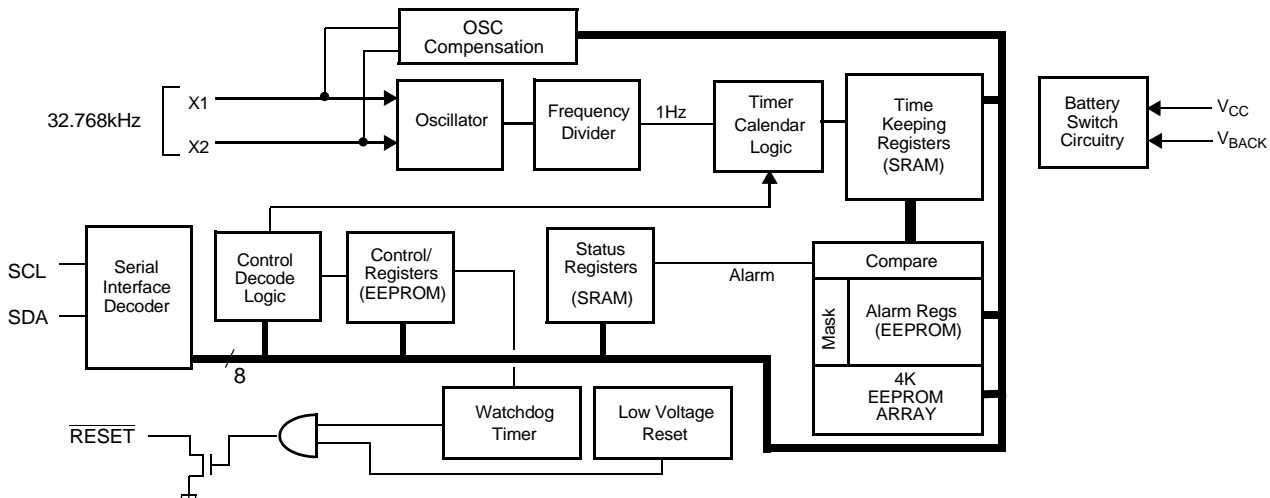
OSC Compensation

32.768kHz

X1

X2

Oscillator

Frequency Divider

1Hz

Timer Calendar Logic

Time Keeping Registers (SRAM)

Battery Switch Circuitry

$V_{CC}$

$V_{BACK}$

SCL

SDA

Serial Interface Decoder

Control Decode Logic

Control/ Registers (EEPROM)

Status Registers (SRAM)

Alarm

Compare

Mask

Alarm Regs (EEPROM)

4K EEPROM ARRAY

8

$\overline{RESET}$

Watchdog Timer

Low Voltage Reset